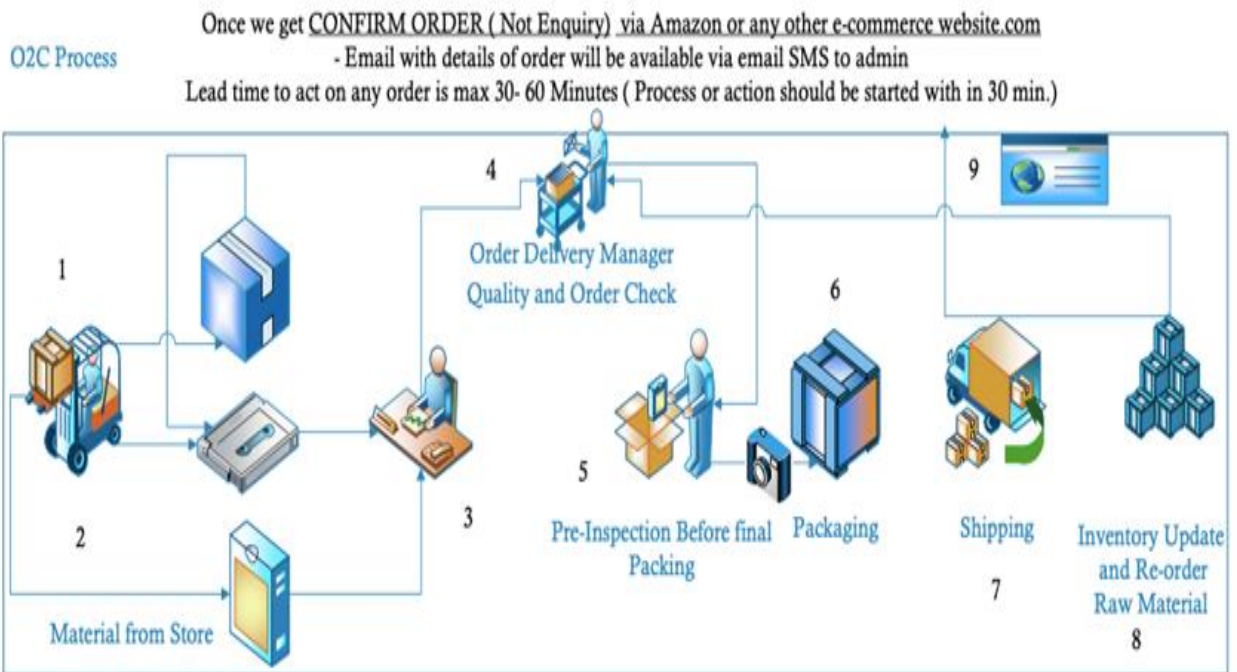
O2C Process

Once we get CONFIRM ORDER ( Not Enquiry) via Amazon or any other e-commerce website.com
- Email with details of order will be available via email SMS to admin
Lead time to act on any order is max 30- 60 Minutes ( Process or action should be started with in 30 min.)

1

2

Material from Store

3

4

Order Delivery Manager
Quality and Order Check

5

Pre-Inspection Before final Packing

6

Packaging

9

Shipping

7

Inventory Update and Re-order Raw Material

8